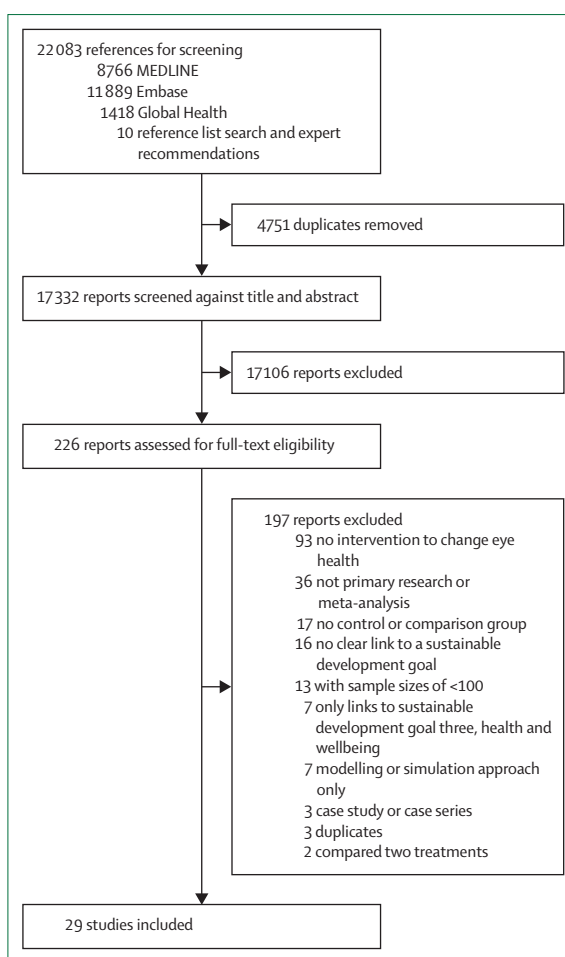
22 083 references for screening
8766 MEDLINE
11 889 Embase
1418 Global Health
10 reference list search and expert recommendations

4751 duplicates removed

17 332 reports screened against title and abstract

17 106 reports excluded

226 reports assessed for full-text eligibility

197 reports excluded
93 no intervention to change eye health
36 not primary research or meta-analysis
17 no control or comparison group
16 no clear link to a sustainable development goal
13 with sample sizes of <100
7 only links to sustainable development goal three, health and wellbeing
7 modelling or simulation approach only
3 case study or case series
3 duplicates
2 compared two treatments

29 studies included